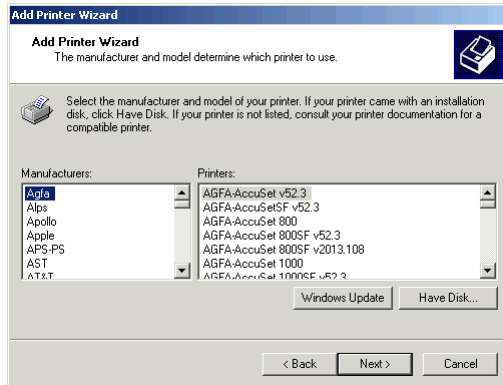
Add Printer Wizard

Add Printer Wizard
The manufacturer and model determine which printer to use.

Select the manufacturer and model of your printer. If your printer came with an installation disk, click Have Disk. If your printer is not listed, consult your printer documentation for a compatible printer.

Manufacturers:
Agfa
Alps
Apollo
Apple
APS-PS
AST
AT&T

Printers:
AGFA-AccuSet v52.3
AGFA-AccuSetSF v52.3
AGFA-AccuSet 800
AGFA-AccuSet 800SF v52.3
AGFA-AccuSet 800SF v2013.108
AGFA-AccuSet 1000
AGFA-AccuSet 1000SF v52.3

Windows Update
Have Disk...

< Back
Next >
Cancel